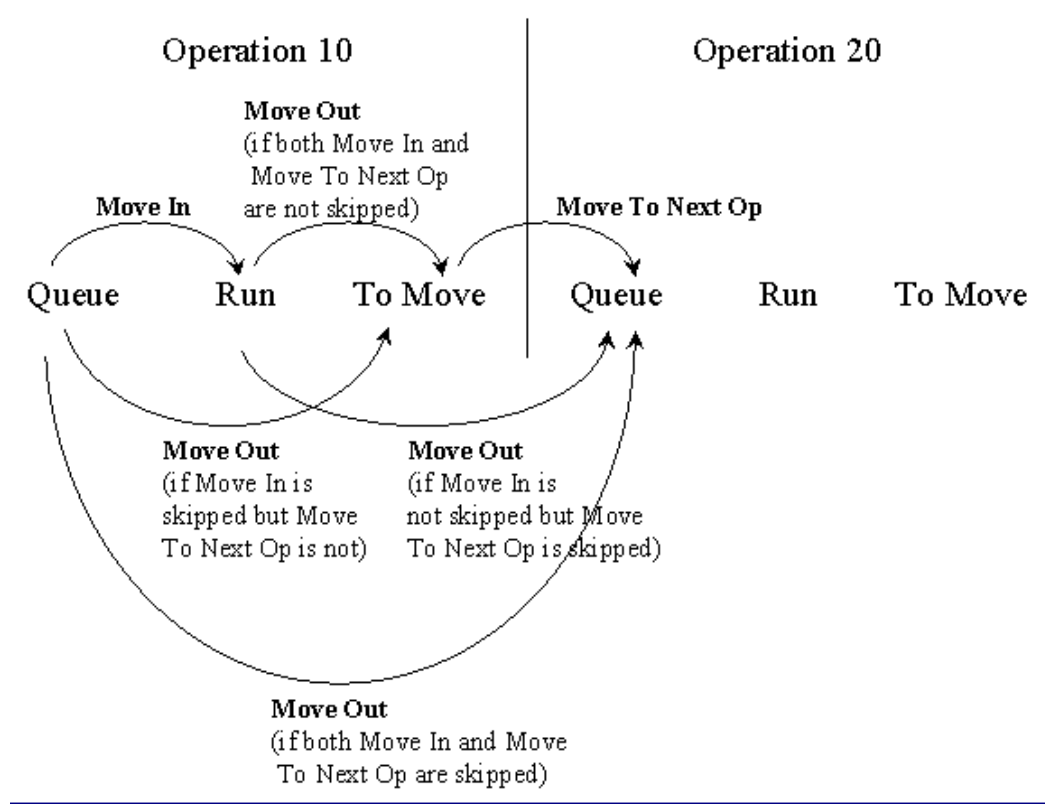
Operation 10

Operation 20

Move Out
(if both Move In and Move To Next Op are not skipped)

Move In

Move To Next Op

Queue Run To Move

Queue Run To Move

Move Out
(if Move In is skipped but Move To Next Op is not)

Move Out
(if Move In is not skipped but Move To Next Op is skipped)

Move Out
(if both Move In and Move To Next Op are skipped)